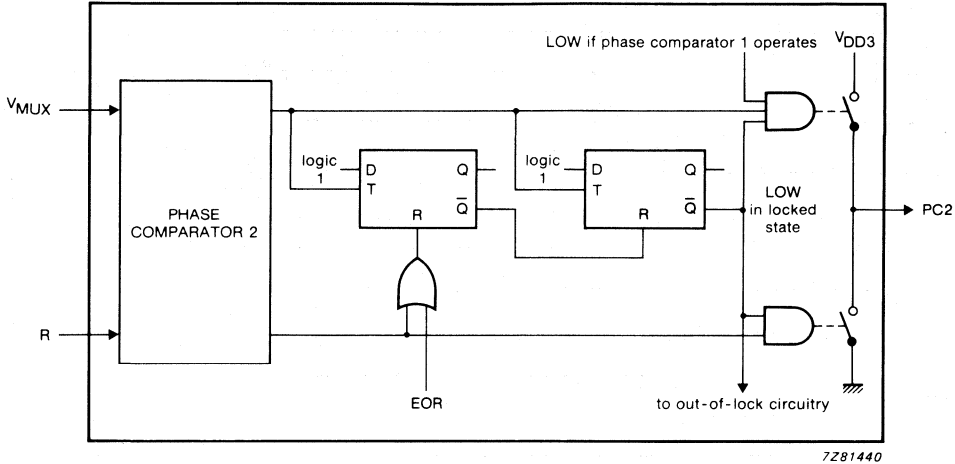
LOW if phase comparator 1 operates

$V_{DD3}$

$V_{MUX}$

PHASE COMPARATOR 2

logic 1

D

T

Q

$\overline{Q}$

R

logic 1

D

T

Q

$\overline{Q}$

R

LOW in locked state

PC2

R

EOR

to out-of-lock circuitry

7Z81440